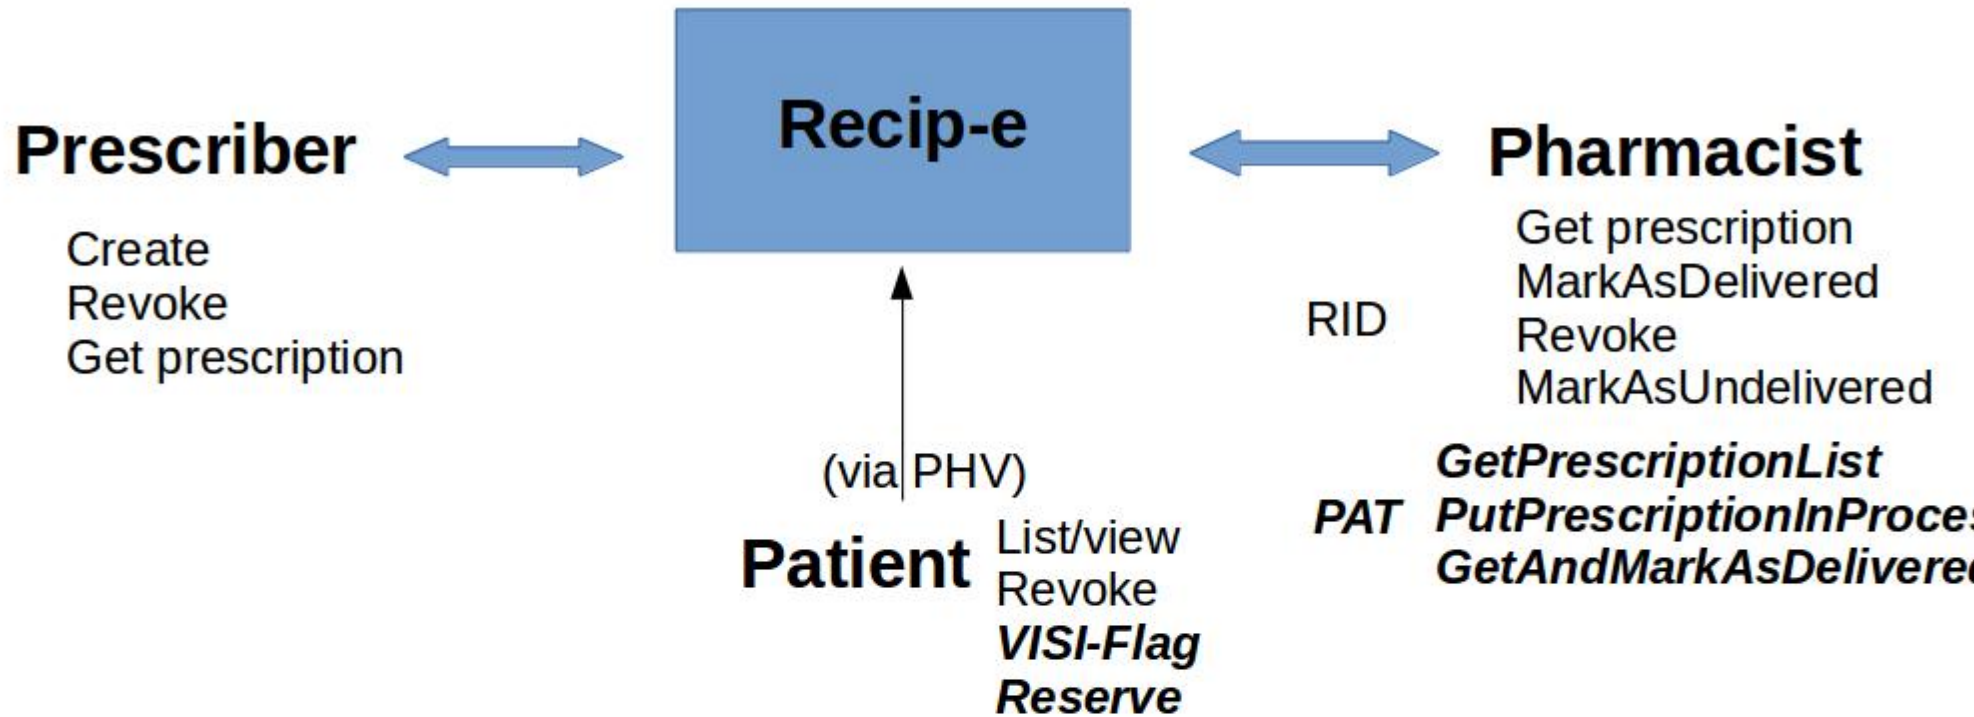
Recip-e

Prescriber

Create
Revoke
Get prescription

Pharmacist

RID

Get prescription
MarkAsDelivered
Revoke
MarkAsUndelivered

PAT

***GetPrescriptionList***
***PutPrescriptionInProce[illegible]***
***GetAndMarkAsDelivere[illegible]***

(via PHV)

Patient

List/view
Revoke
***VISI-Flag***
***Reserve***